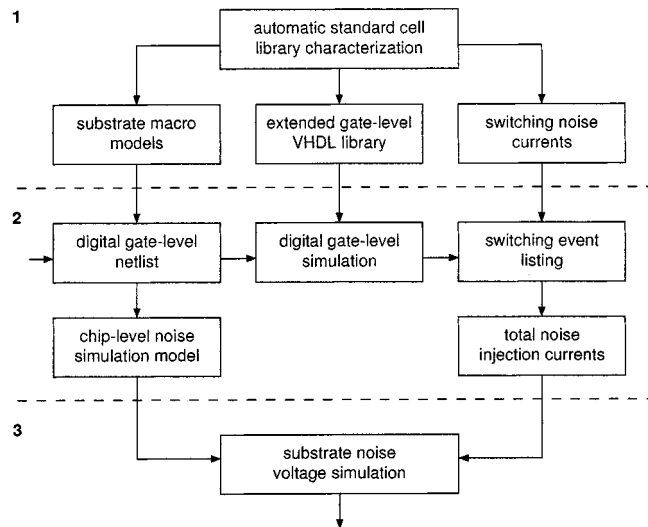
1

automatic standard cell library characterization

substrate macro models

extended gate-level VHDL library

switching noise currents

2

digital gate-level netlist

digital gate-level simulation

switching event listing

chip-level noise simulation model

total noise injection currents

3

substrate noise voltage simulation